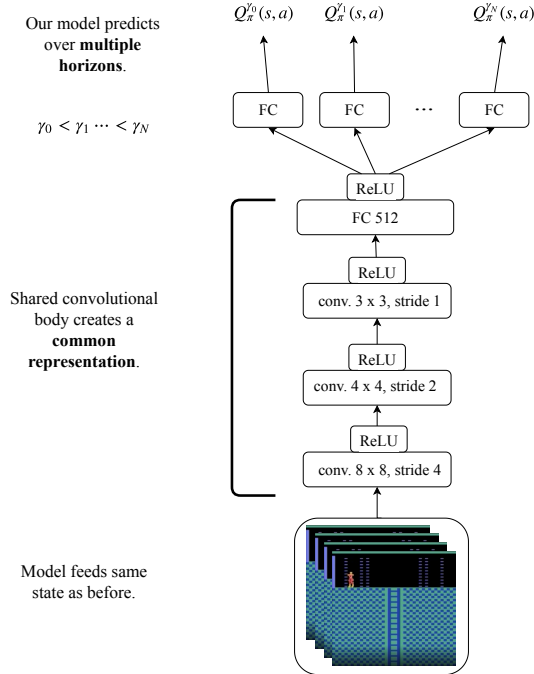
Our model predicts over **multiple horizons**.

$\gamma_0 < \gamma_1 \cdots < \gamma_N$

$Q_\pi^{\gamma_0}(s,a)$ $Q_\pi^{\gamma_1}(s,a)$ $Q_\pi^{\gamma_N}(s,a)$

FC FC ⋯ FC

ReLU

FC 512

ReLU

conv. 3 x 3, stride 1

ReLU

conv. 4 x 4, stride 2

ReLU

conv. 8 x 8, stride 4

Shared convolutional body creates a **common representation**.

Model feeds same state as before.